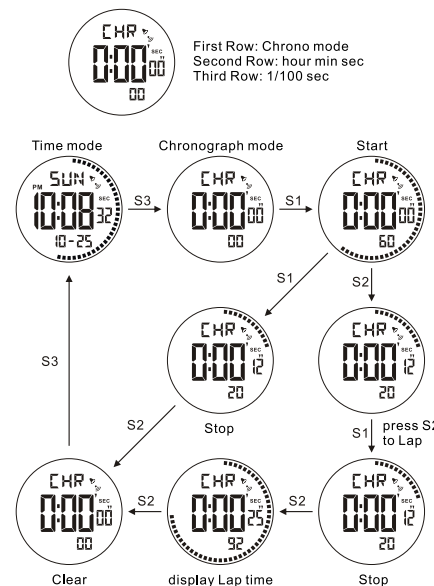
CHR
0:00 00
00

First Row: Chrono mode
Second Row: hour min sec
Third Row: 1/100 sec

Time mode

PM SUN
10:08 SEC 32
10-25

S3

Chronograph mode

CHR
0:00 SEC 00
00

S1

Start

CHR
0:00 SEC 00
60

S1

S2

CHR
0:00 SEC 12
20

Stop

CHR
0:00 SEC 12
20

press S2 to Lap

S3

S2

S1

Clear

CHR
0:00 SEC 00
00

S2

display Lap time

CHR
0:00 SEC 25
92

S2

Stop

CHR
0:00 SEC 12
20